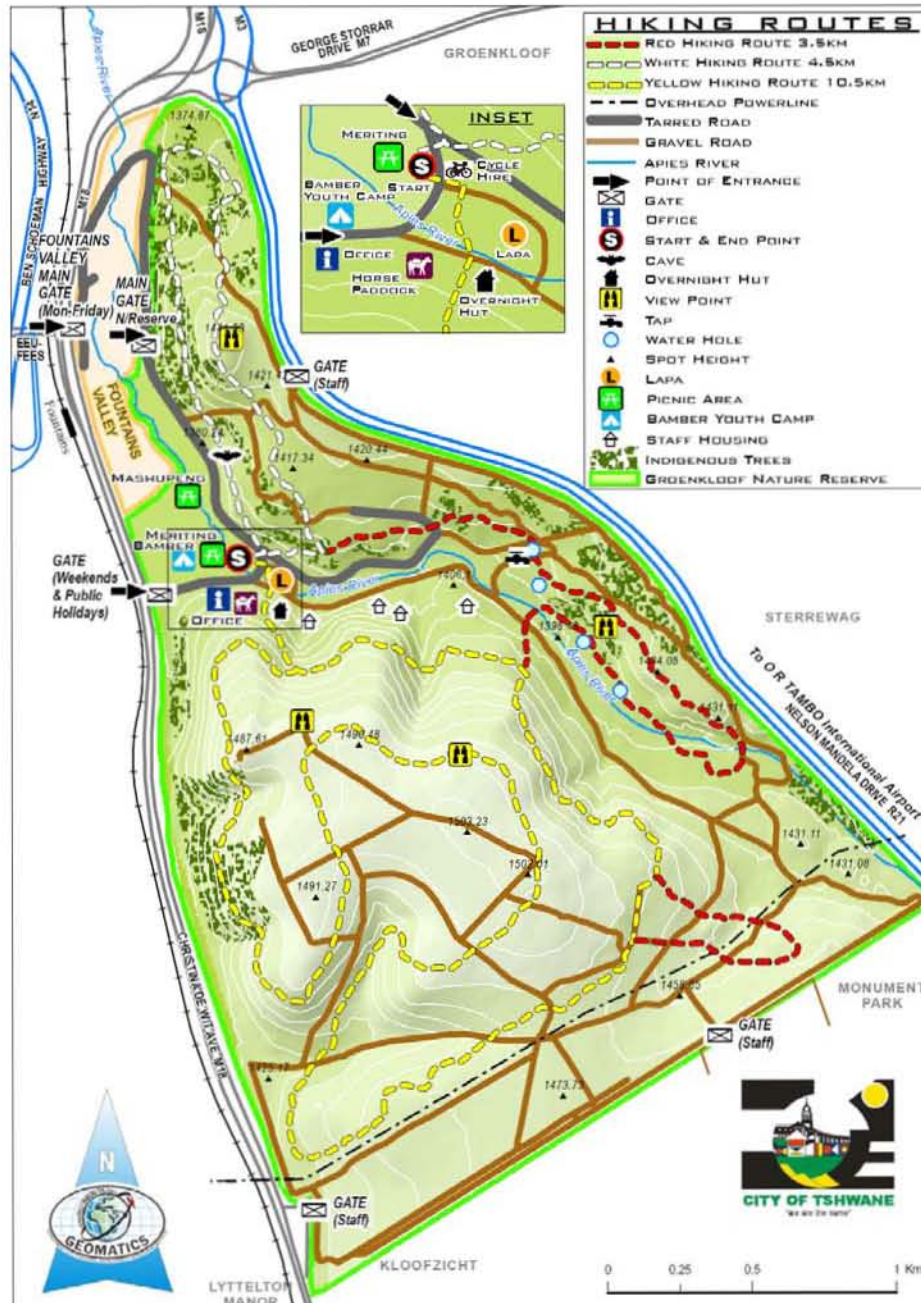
HIKING ROUTES
RED HIKING ROUTE 3.5KM
WHITE HIKING ROUTE 4.5KM
YELLOW HIKING ROUTE 10.5KM
OVERHEAD POWERLINE
TARRED ROAD
GRAVEL ROAD
APIES RIVER
POINT OF ENTRANCE
GATE
OFFICE
START & END POINT
CAVE
OVERNIGHT HUT
VIEW POINT
TAP
WATER HOLE
SPOT HEIGHT
LAPA
PICNIC AREA
BAMBER YOUTH CAMP
STAFF HOUSING
INDIGENOUS TREES
GROENKLOOF NATURE RESERVE

INSET
MERITING
START
CYCLE HIRE
BAMBER YOUTH CAMP
Apies River
OFFICE
LAPA
HORSE PADDOCK
OVERNIGHT HUT

GEORGE STORRAR DRIVE M7
GROENKLOOF
M18
M3
Apies River
BEN SCHOEMAN HIGHWAY N1
M18
1374.67
FOUNTAINS VALLEY MAIN GATE (Mon-Friday)
MAIN GATE N/Reserve
EEU-FEES
Fountains
FOUNTAINS VALLEY
1411.46
1421.4
GATE (Staff)
1390.34
1417.34
1420.44
MASHUPENG
MERITING
BAMBER
GATE (Weekends & Public Holidays)
OFFICE
Apies River
1460.4
1539
1444.08
1431.41
Apies River
STERREWAG
To O R TAMBO International Airport
NELSON MANDELA DRIVE R21
1487.61
1490.48
1503.23
1502.01
1491.27
1431.11
1431.08
1458.85
GATE (Staff)
MONUMENT PARK
1475.12
1473.73
CHRISTINA DE WIT AVE M18
N
GEOMATICS
GATE (Staff)
KLOOFZICHT
LYTTELTON MANOR
CITY OF TSHWANE
0 0.25 0.5 1 Km